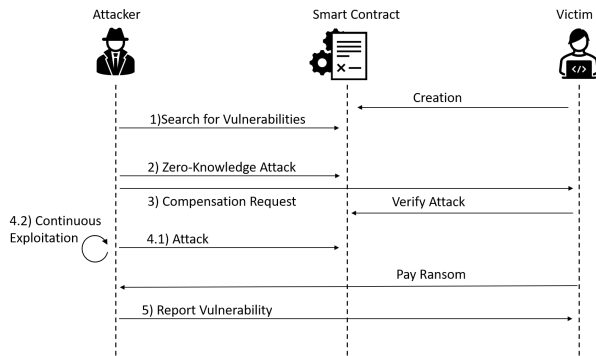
Attacker

Smart Contract

Victim

Creation

1)Search for Vulnerabilities

2) Zero-Knowledge Attack

3) Compensation Request

Verify Attack

4.2) Continuous Exploitation

4.1) Attack

Pay Ransom

5) Report Vulnerability